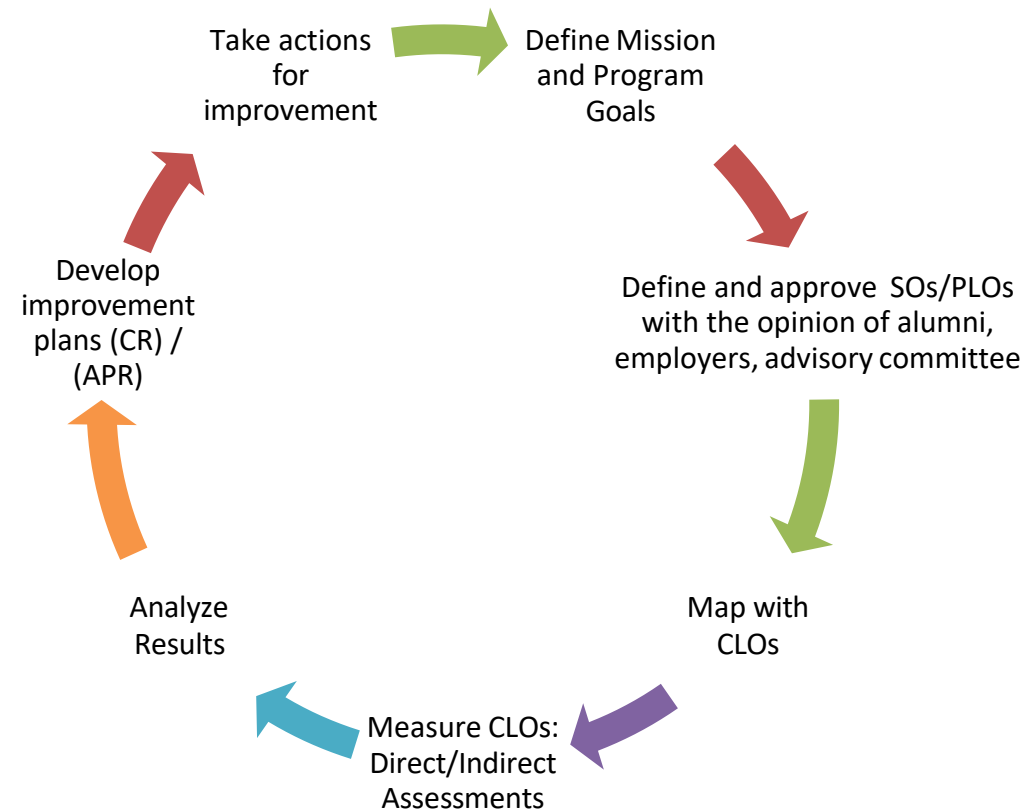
Define Mission and Program Goals

Define and approve SOs/PLOs with the opinion of alumni, employers, advisory committee

Map with CLOs

Measure CLOs: Direct/Indirect Assessments

Analyze Results

Develop improvement plans (CR) / (APR)

Take actions for improvement